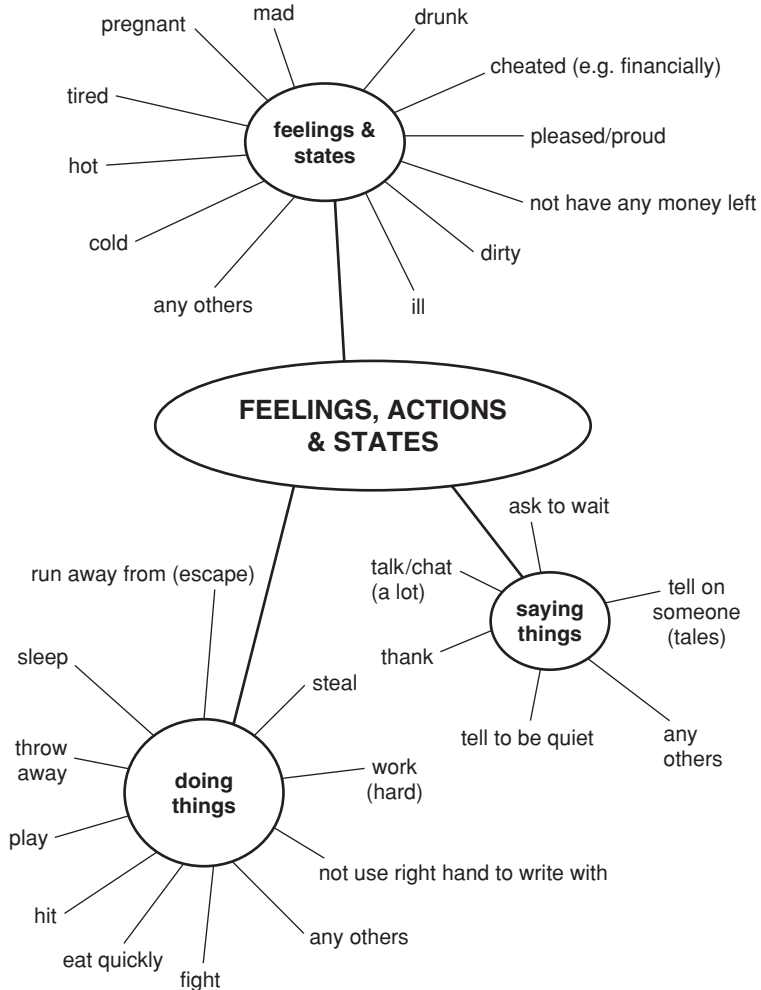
pregnant

mad

drunk

cheated (e.g. financially)

tired

feelings & states

pleased/proud

hot

not have any money left

cold

dirty

any others

ill

FEELINGS, ACTIONS & STATES

ask to wait

run away from (escape)

talk/chat (a lot)

saying things

tell on someone (tales)

sleep

thank

steal

throw away

tell to be quiet

any others

doing things

work (hard)

play

not use right hand to write with

hit

any others

eat quickly

fight